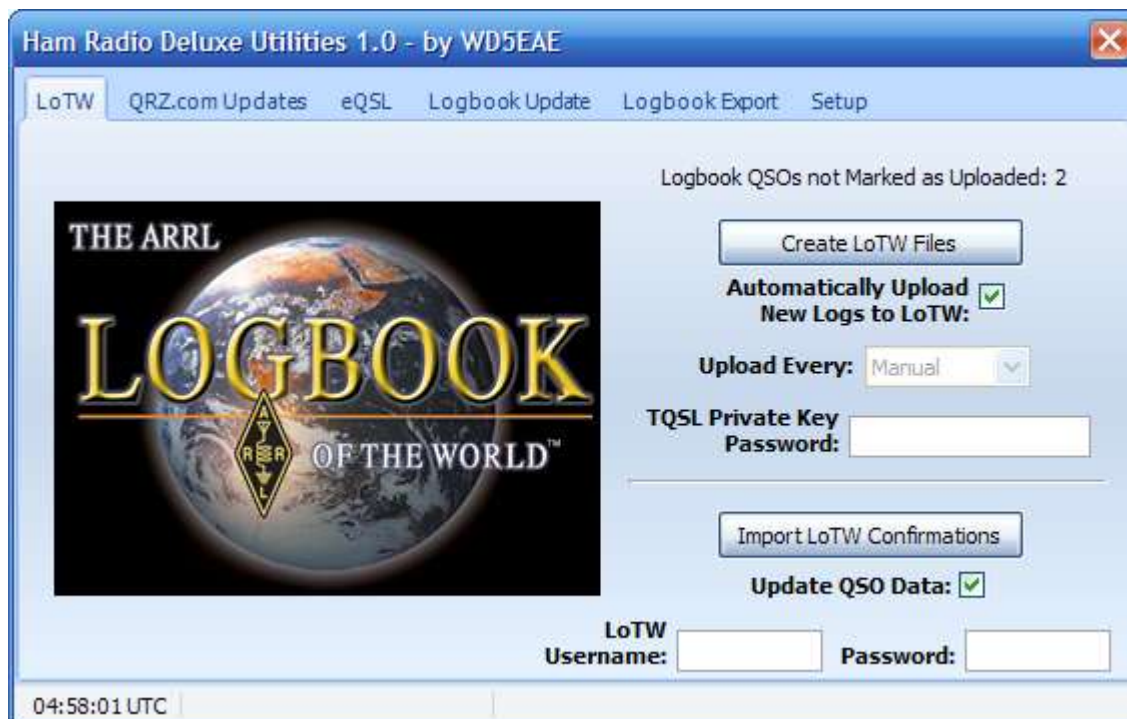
Ham Radio Deluxe Utilities 1.0 - by WD5EAE

LoTW QRZ.com Updates eQSL Logbook Update Logbook Export Setup

Logbook QSOs not Marked as Uploaded: 2

THE ARRL
LOGBOOK
A R R L
OF THE WORLD™

Create LoTW Files

Automatically Upload New Logs to LoTW:

Upload Every: Manual

TQSL Private Key Password:

Import LoTW Confirmations

Update QSO Data:

LoTW Username: Password:

04:58:01 UTC